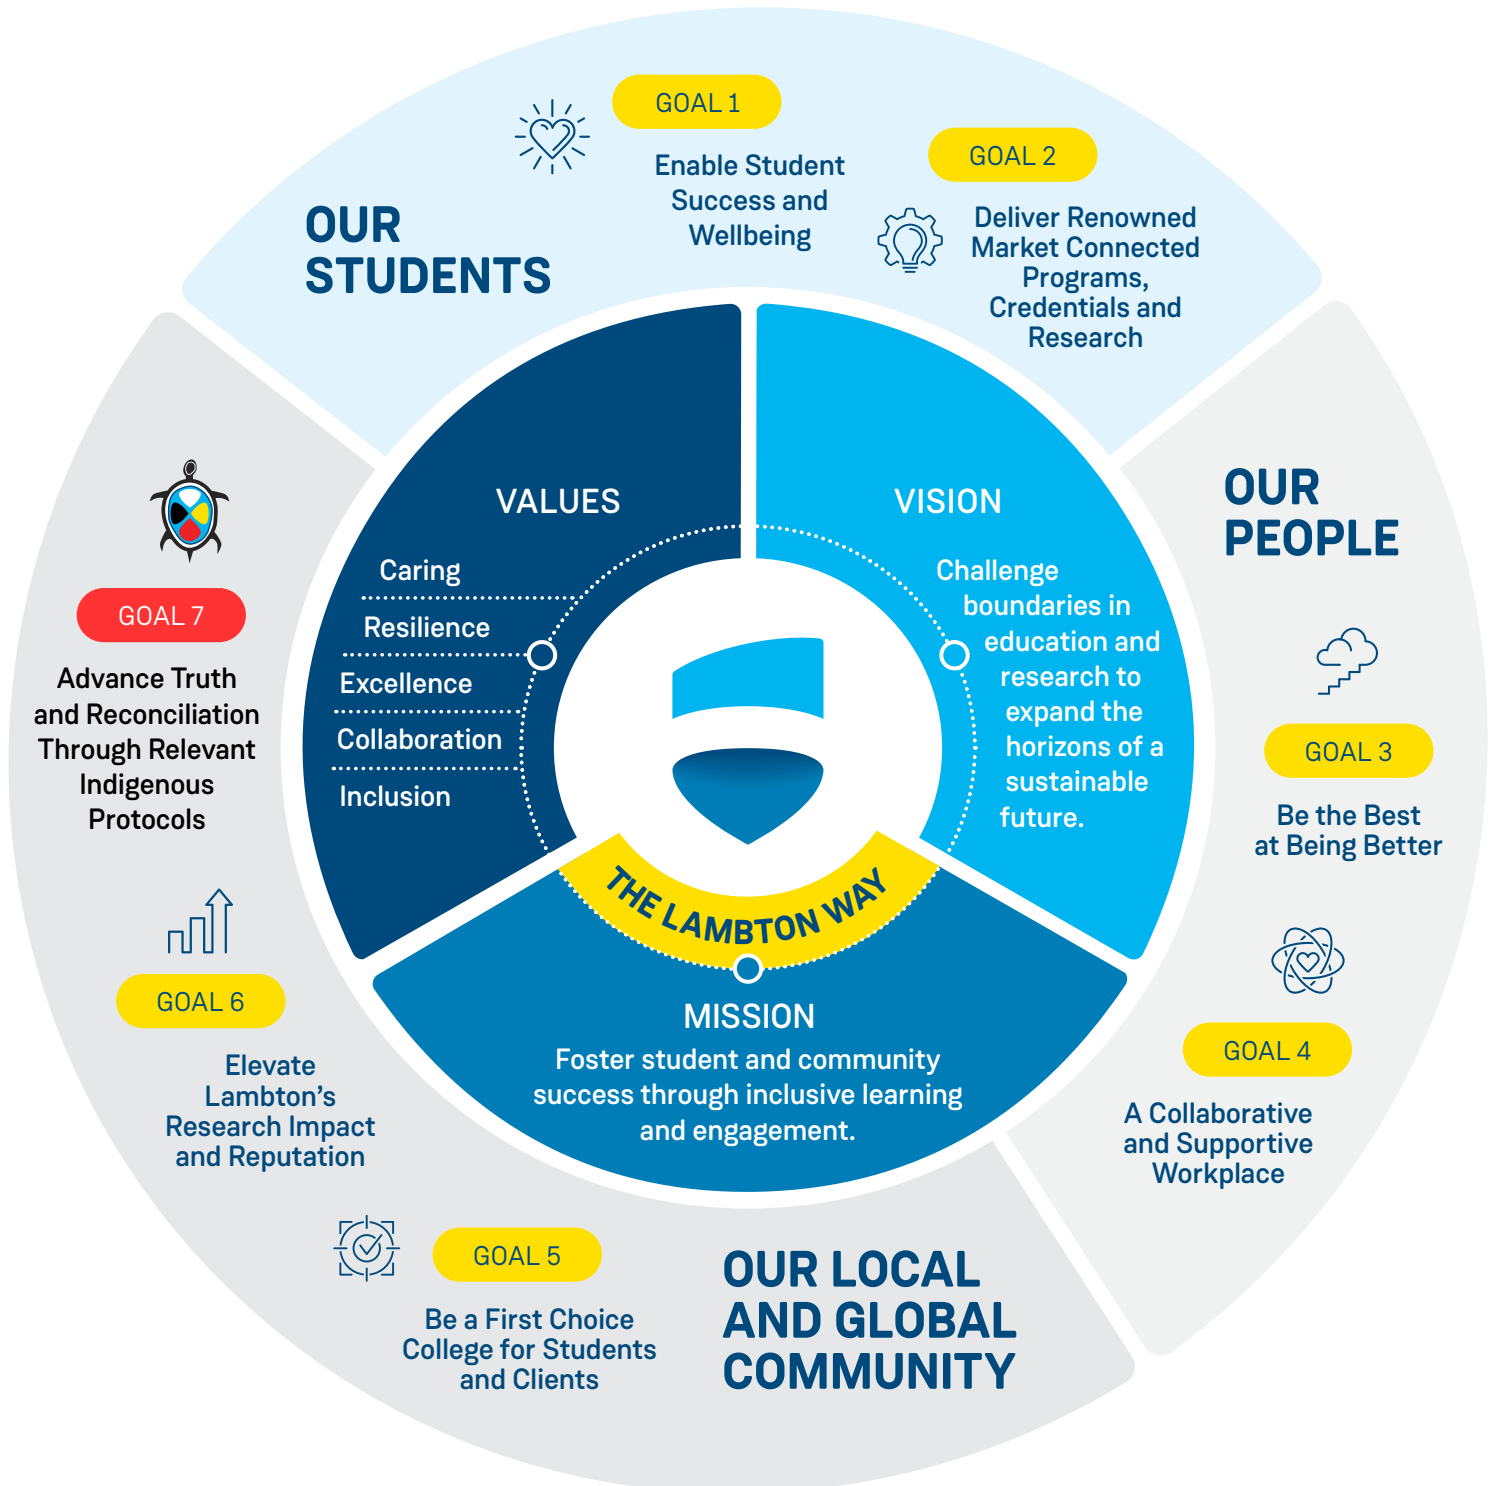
GOAL 1

Enable Student Success and Wellbeing

GOAL 2

Deliver Renowned Market Connected Programs, Credentials and Research

OUR STUDENTS

OUR PEOPLE

GOAL 3

Be the Best at Being Better

GOAL 4

A Collaborative and Supportive Workplace

OUR LOCAL AND GLOBAL COMMUNITY

GOAL 5

Be a First Choice College for Students and Clients

GOAL 6

Elevate Lambton's Research Impact and Reputation

GOAL 7

Advance Truth and Reconciliation Through Relevant Indigenous Protocols

VALUES

Caring

Resilience

Excellence

Collaboration

Inclusion

VISION

Challenge boundaries in education and research to expand the horizons of a sustainable future.

THE LAMBTON WAY

MISSION

Foster student and community success through inclusive learning and engagement.